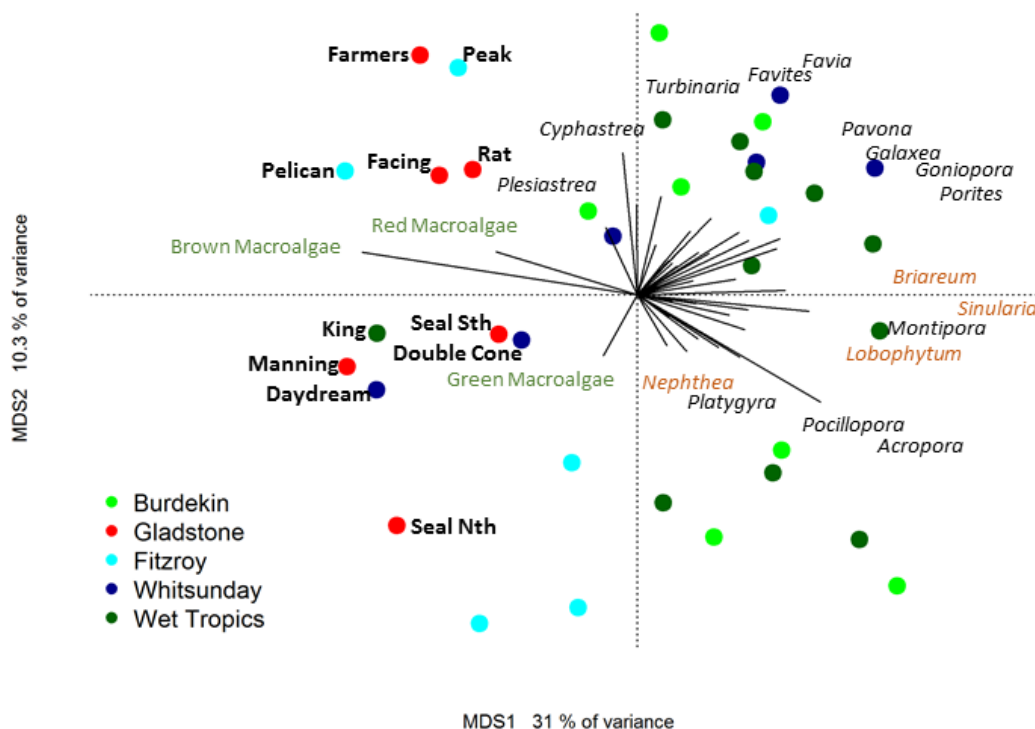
Farmers
Peak
Favia
Turbinaria
Favites
Cyphastrea
Pavona
Galaxea
Goniopora
Porites
Pelican
Facing
Rat
Plesiastrea
Red Macroalgae
Brown Macroalgae
Briareum
Sinularia
King
Seal Sth
Double Cone
Montipora
Lobophytum
Manning
Daydream
Green Macroalgae
Nephthea
Platygyra
Pocillopora
Acropora
Burdekin
Gladstone
Fitzroy
Whitsunday
Wet Tropics
Seal Nth
MDS2 10.3 % of variance
MDS1 31 % of variance